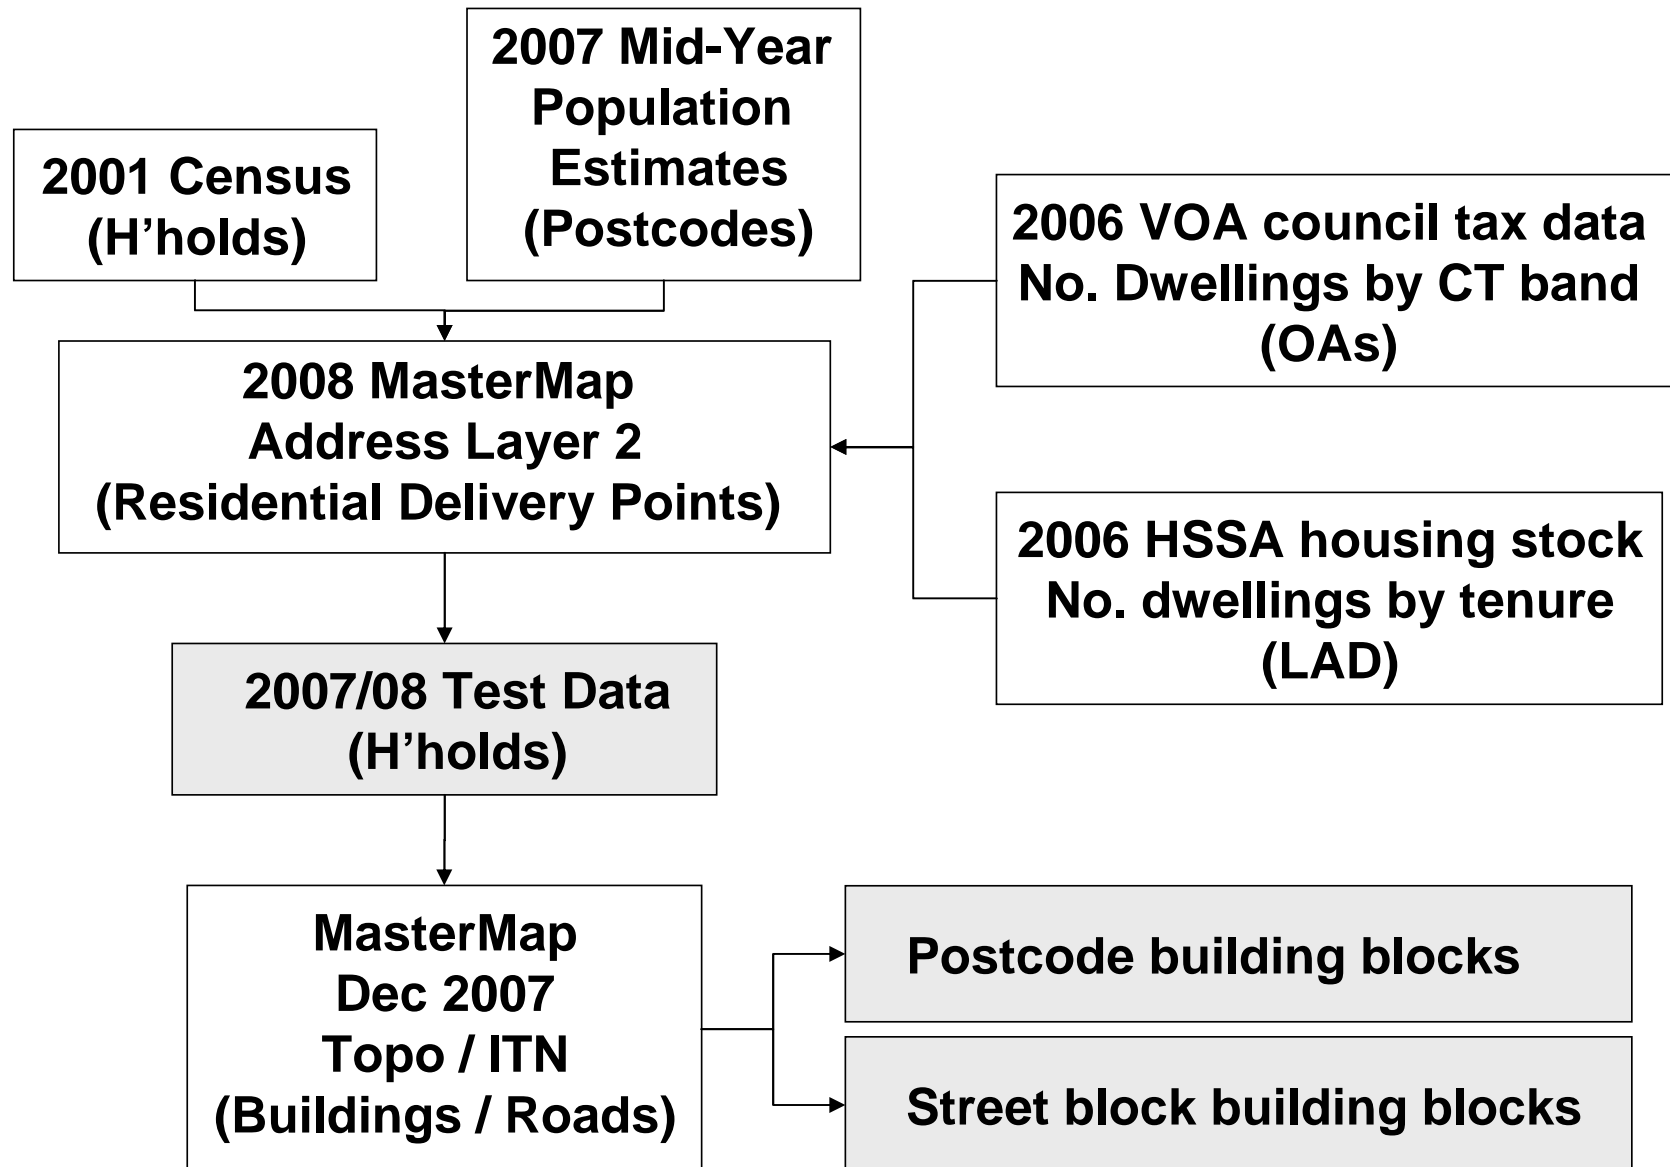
2001 Census
(H'holds)

2007 Mid-Year
Population
Estimates
(Postcodes)

2006 VOA council tax data
No. Dwellings by CT band
(OAs)

2008 MasterMap
Address Layer 2
(Residential Delivery Points)

2006 HSSA housing stock
No. dwellings by tenure
(LAD)

2007/08 Test Data
(H'holds)

MasterMap
Dec 2007
Topo / ITN
(Buildings / Roads)

Postcode building blocks

Street block building blocks